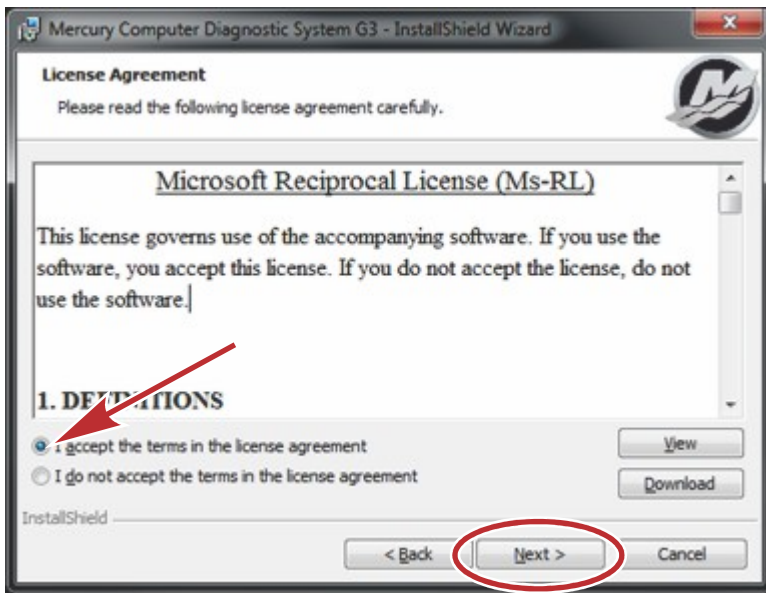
Mercury Computer Diagnostic System G3 - InstallShield Wizard

License Agreement

Please read the following license agreement carefully.

Microsoft Reciprocal License (Ms-RL)

This license governs use of the accompanying software. If you use the software, you accept this license. If you do not accept the license, do not use the software.

1. DE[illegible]TIONS

I accept the terms in the license agreement

I do not accept the terms in the license agreement

View

Download

InstallShield

< Back

Next >

Cancel